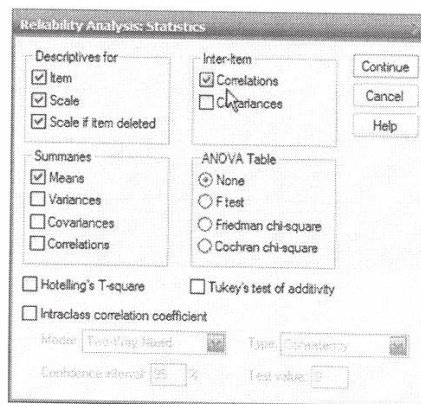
Reliability Analysis: Statistics

Descriptives for
Item
Scale
Scale if item deleted

Inter-Item
Correlations
Covariances

Continue
Cancel
Help

Summaries
Means
Variances
Covariances
Correlations

ANOVA Table
None
F test
Friedman chi-square
Cochran chi-square

Hotelling's T-square
Tukey's test of additivity

Intraclass correlation coefficient

Model: Two-Way Mixed
Type: Consistency
Confidence interval: 95 %
Test value: 0